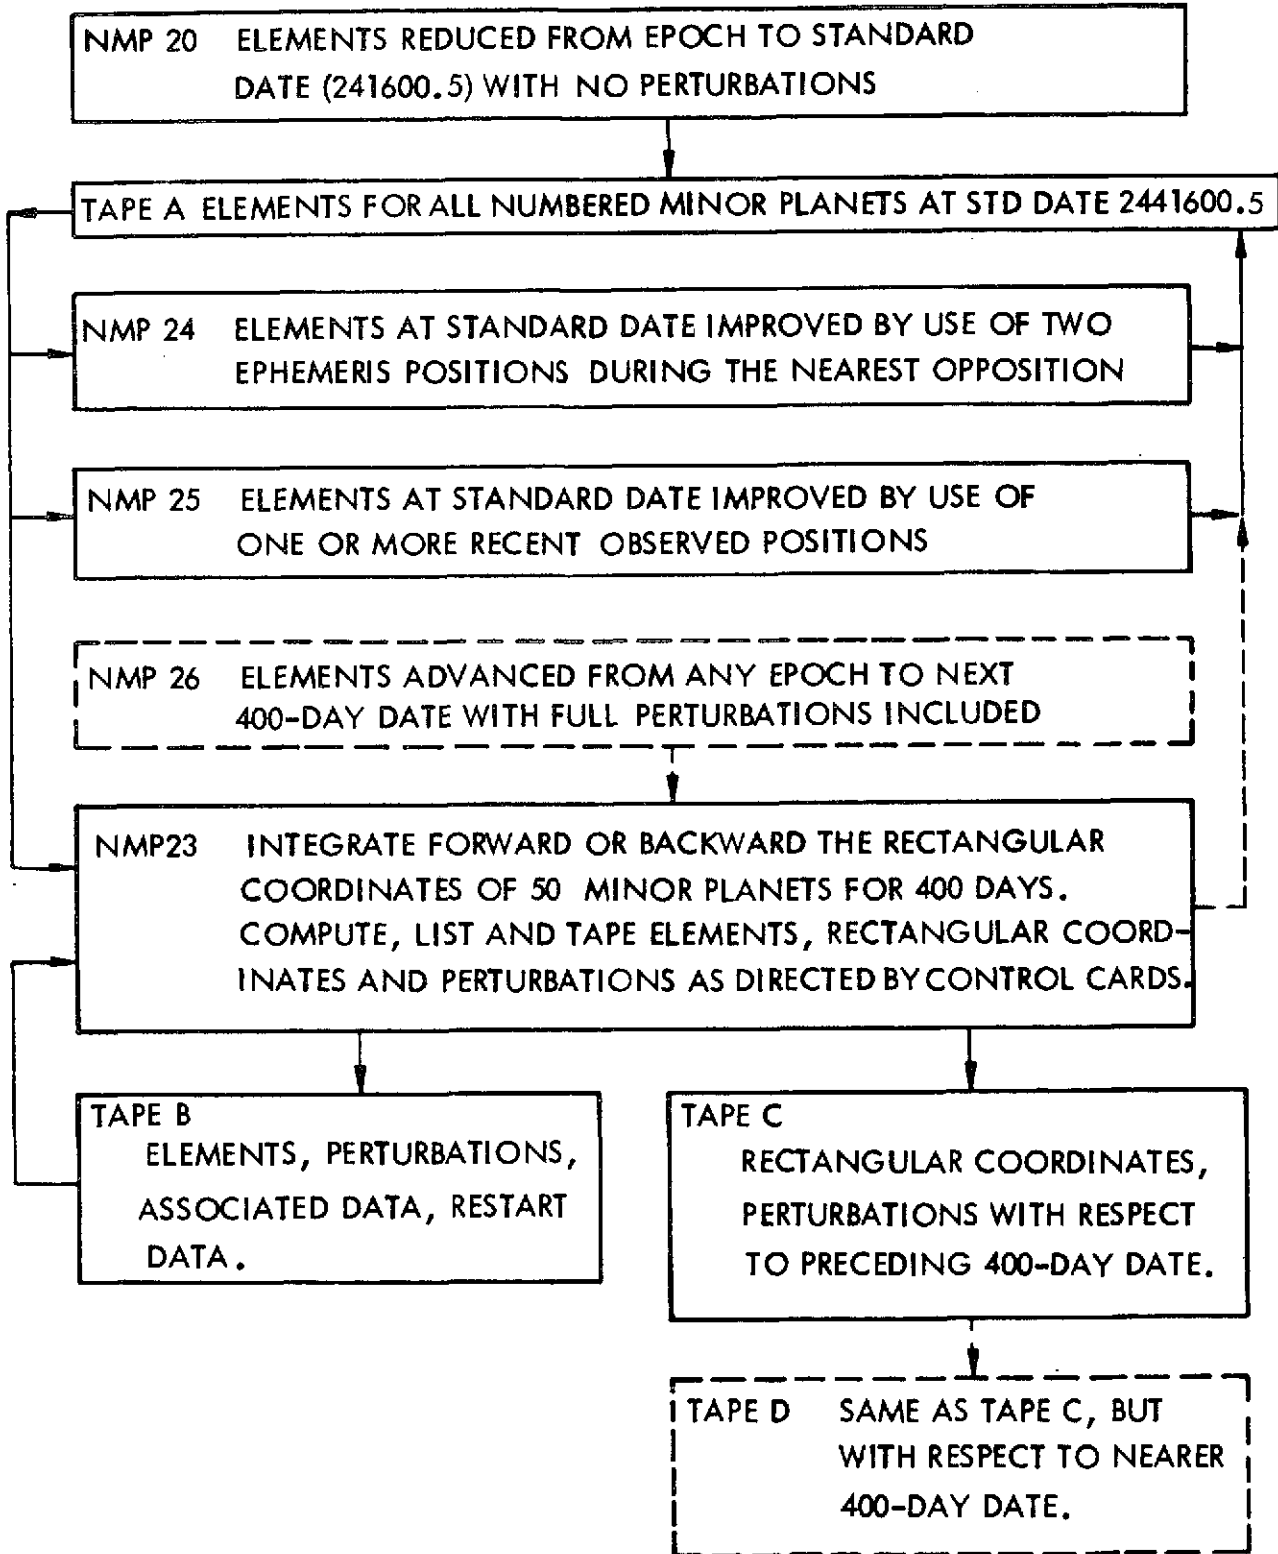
NMP 20 ELEMENTS REDUCED FROM EPOCH TO STANDARD DATE (241600.5) WITH NO PERTURBATIONS

TAPE A ELEMENTS FOR ALL NUMBERED MINOR PLANETS AT STD DATE 2441600.5

NMP 24 ELEMENTS AT STANDARD DATE IMPROVED BY USE OF TWO EPHEMERIS POSITIONS DURING THE NEAREST OPPOSITION

NMP 25 ELEMENTS AT STANDARD DATE IMPROVED BY USE OF ONE OR MORE RECENT OBSERVED POSITIONS

NMP 26 ELEMENTS ADVANCED FROM ANY EPOCH TO NEXT 400-DAY DATE WITH FULL PERTURBATIONS INCLUDED

NMP23 INTEGRATE FORWARD OR BACKWARD THE RECTANGULAR COORDINATES OF 50 MINOR PLANETS FOR 400 DAYS. COMPUTE, LIST AND TAPE ELEMENTS, RECTANGULAR COORDINATES AND PERTURBATIONS AS DIRECTED BY CONTROL CARDS.

TAPE B
ELEMENTS, PERTURBATIONS, ASSOCIATED DATA, RESTART DATA.

TAPE C
RECTANGULAR COORDINATES, PERTURBATIONS WITH RESPECT TO PRECEDING 400-DAY DATE.

TAPE D SAME AS TAPE C, BUT WITH RESPECT TO NEARER 400-DAY DATE.